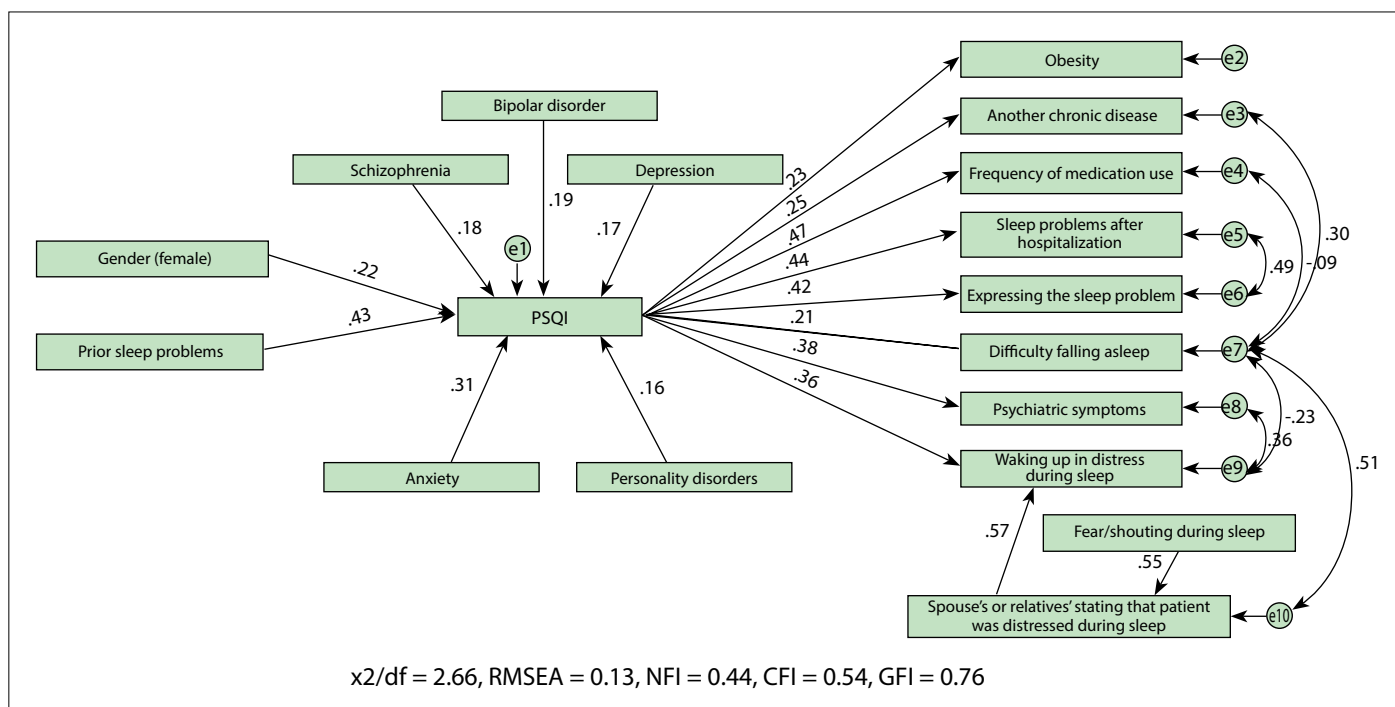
Obesity
e2
Another chronic disease
e3
Frequency of medication use
e4
Sleep problems after hospitalization
e5
Expressing the sleep problem
e6
Difficulty falling asleep
e7
Psychiatric symptoms
e8
Waking up in distress during sleep
e9
Bipolar disorder
Schizophrenia
Depression
.19
.18
.17
e1
Gender (female)
.22
.43
Prior sleep problems
PSQI
.31
.16
Anxiety
Personality disorders
.23
.25
.47
.44
.42
.21
.38
.36
.30
.49
-.09
-.23
.36
.51
.57
Fear/shouting during sleep
.55
Spouse's or relatives' stating that patient was distressed during sleep
e10
x2/df = 2.66, RMSEA = 0.13, NFI = 0.44, CFI = 0.54, GFI = 0.76